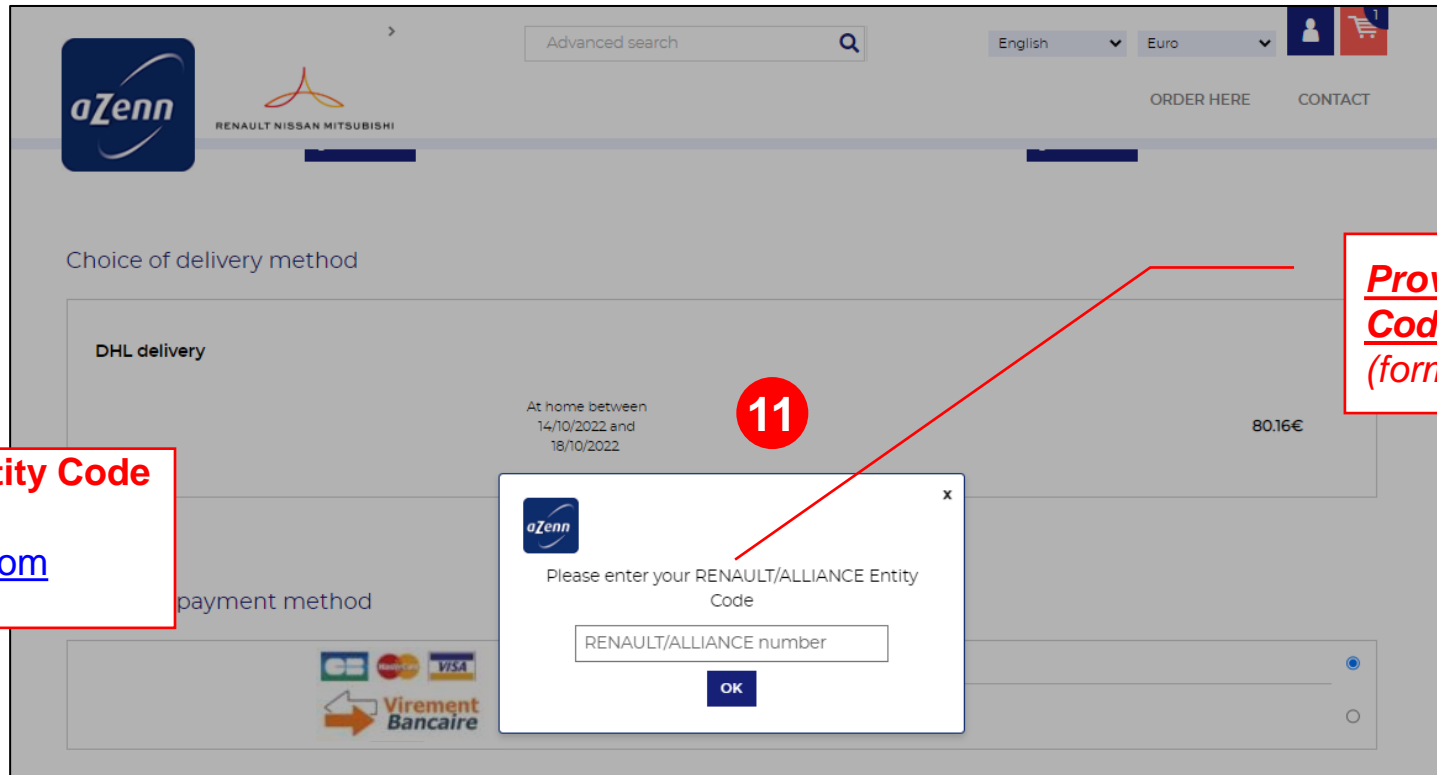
aZenn

RENAULT NISSAN MITSUBISHI

>

Advanced search

English

Euro

1

ORDER HERE

CONTACT

Choice of delivery method

Prov
Cod
(form

DHL delivery

At home between 14/10/2022 and 18/10/2022

11

80.16€

tity Code

om

payment method

aZenn

x

Please enter your RENAULT/ALLIANCE Entity Code

RENAULT/ALLIANCE number

OK

CB

MasterCard

VISA

Virement Bancaire